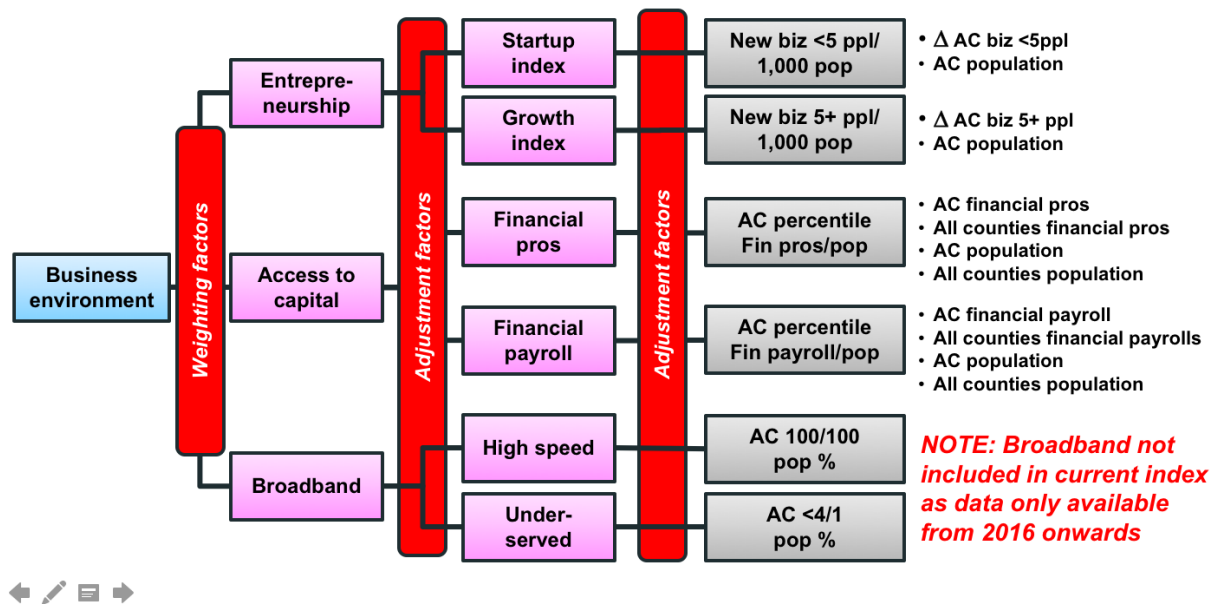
Business environment

Weighting factors

Entrepreneurship

Access to capital

Broadband

Adjustment factors

Startup index

Growth index

Financial pros

Financial payroll

High speed

Underserved

Adjustment factors

New biz <5 ppl/ 1,000 pop

New biz 5+ ppl/ 1,000 pop

AC percentile Fin pros/pop

AC percentile Fin payroll/pop

AC 100/100 pop %

AC <4/1 pop %

• $\Delta$ AC biz <5ppl
• AC population

• $\Delta$ AC biz 5+ ppl
• AC population

• AC financial pros
• All counties financial pros
• AC population
• All counties population

• AC financial payroll
• All counties financial payrolls
• AC population
• All counties population

NOTE: Broadband not included in current index as data only available from 2016 onwards